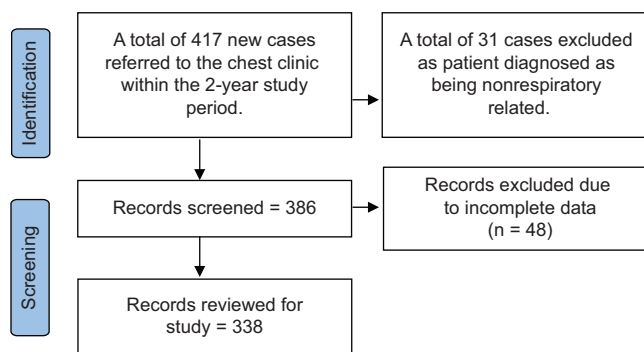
Identification

A total of 417 new cases referred to the chest clinic within the 2-year study period.

A total of 31 cases excluded as patient diagnosed as being nonrespiratory related.

Screening

Records screened = 386

Records excluded due to incomplete data (n = 48)

Records reviewed for study = 338